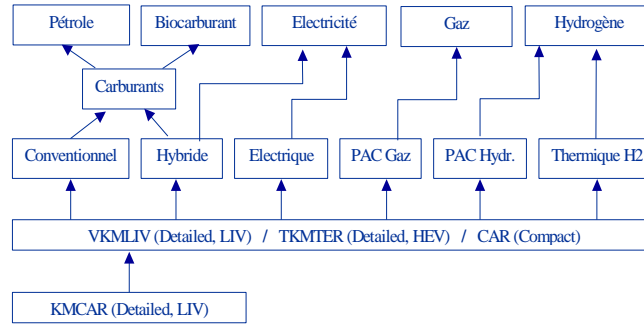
Pétrole

Biocarburant

Electricité

Gaz

Hydrogène

Carburants

Conventionnel

Hybride

Electrique

PAC Gaz

PAC Hydr.

Thermique H2

VKMLIV (Detailed, LIV) / TKMTER (Detailed, HEV) / CAR (Compact)

KMCAR (Detailed, LIV)